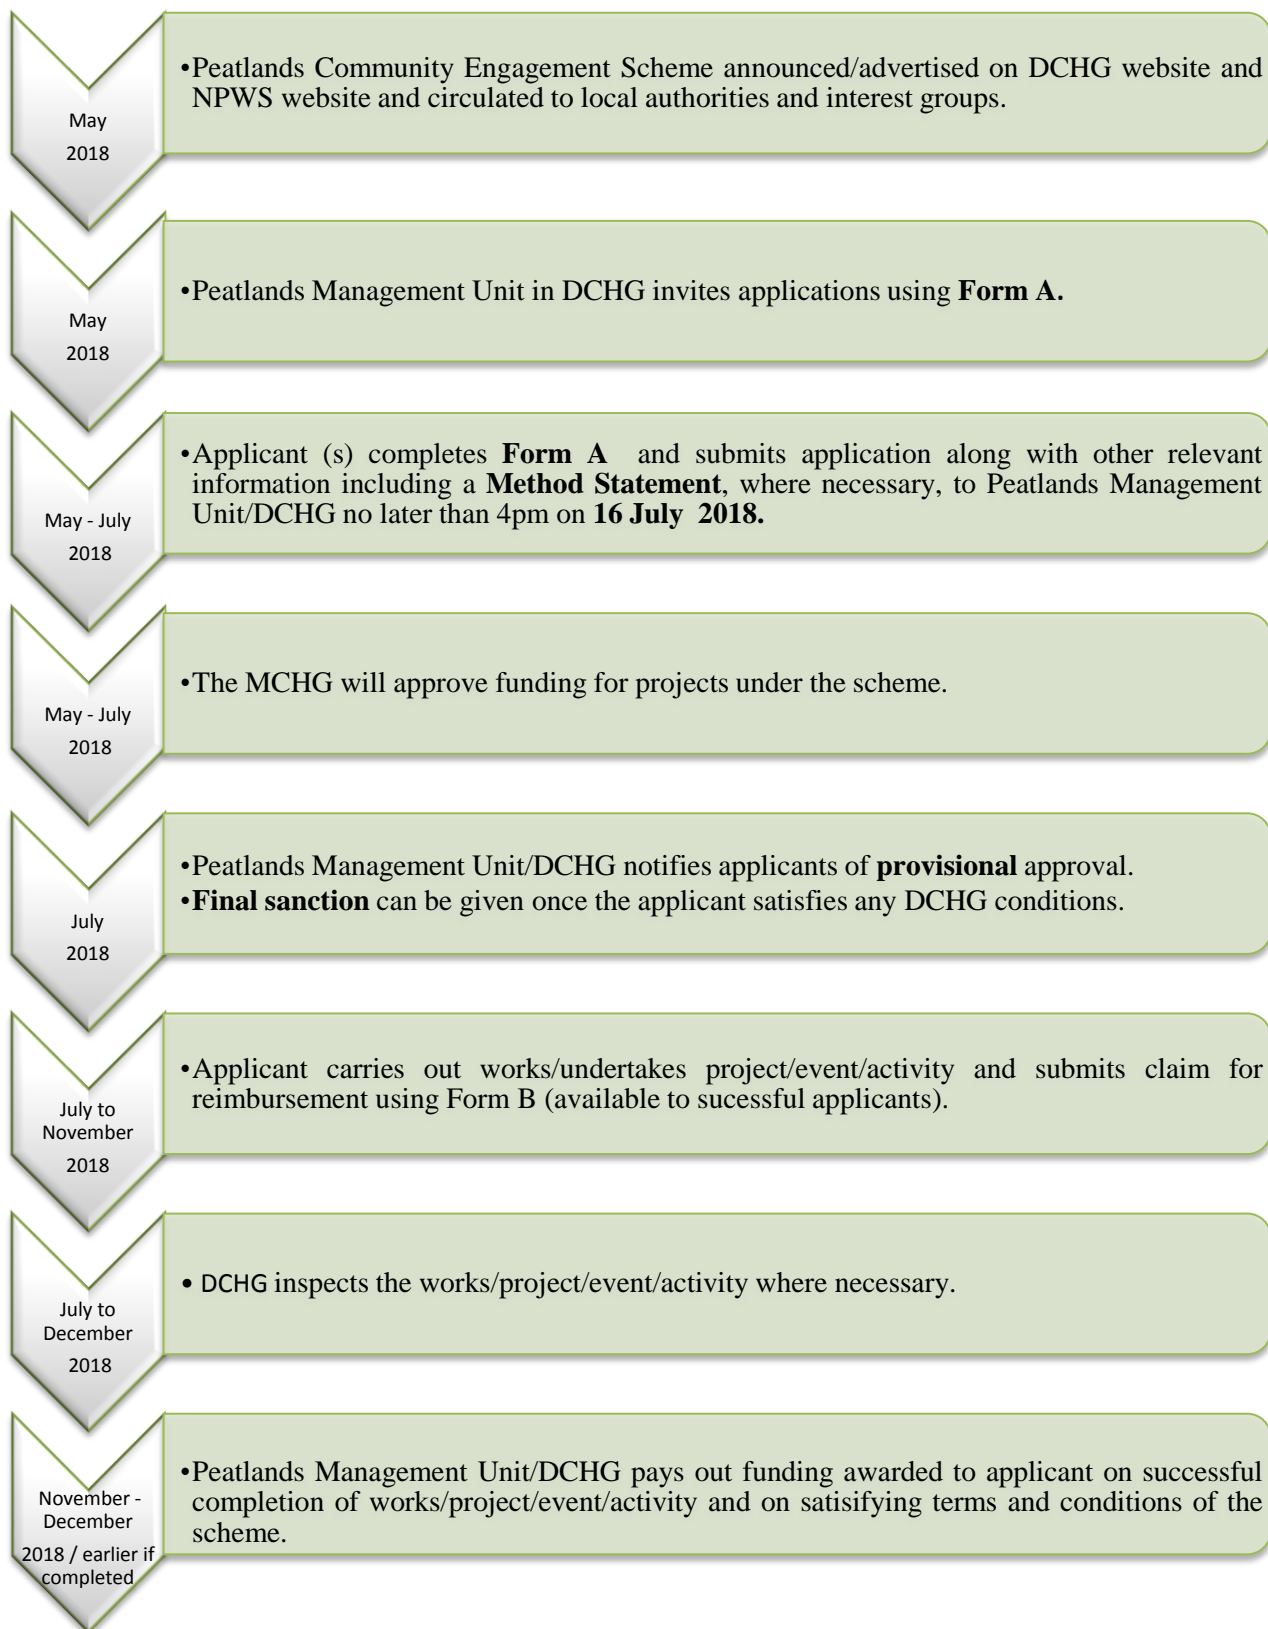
May
2018

•Peatlands Community Engagement Scheme announced/advertised on DCHG website and NPWS website and circulated to local authorities and interest groups.

May
2018

•Peatlands Management Unit in DCHG invites applications using **Form A.**

May - July
2018

•Applicant (s) completes **Form A** and submits application along with other relevant information including a **Method Statement**, where necessary, to Peatlands Management Unit/DCHG no later than 4pm on **16 July 2018.**

May - July
2018

•The MCHG will approve funding for projects under the scheme.

July
2018

•Peatlands Management Unit/DCHG notifies applicants of **provisional** approval.
•**Final sanction** can be given once the applicant satisfies any DCHG conditions.

July to November
2018

•Applicant carries out works/undertakes project/event/activity and submits claim for reimbursement using Form B (available to sucessful applicants).

July to December
2018

• DCHG inspects the works/project/event/activity where necessary.

November - December
2018 / earlier if completed

•Peatlands Management Unit/DCHG pays out funding awarded to applicant on successful completion of works/project/event/activity and on satisifying terms and conditions of the scheme.